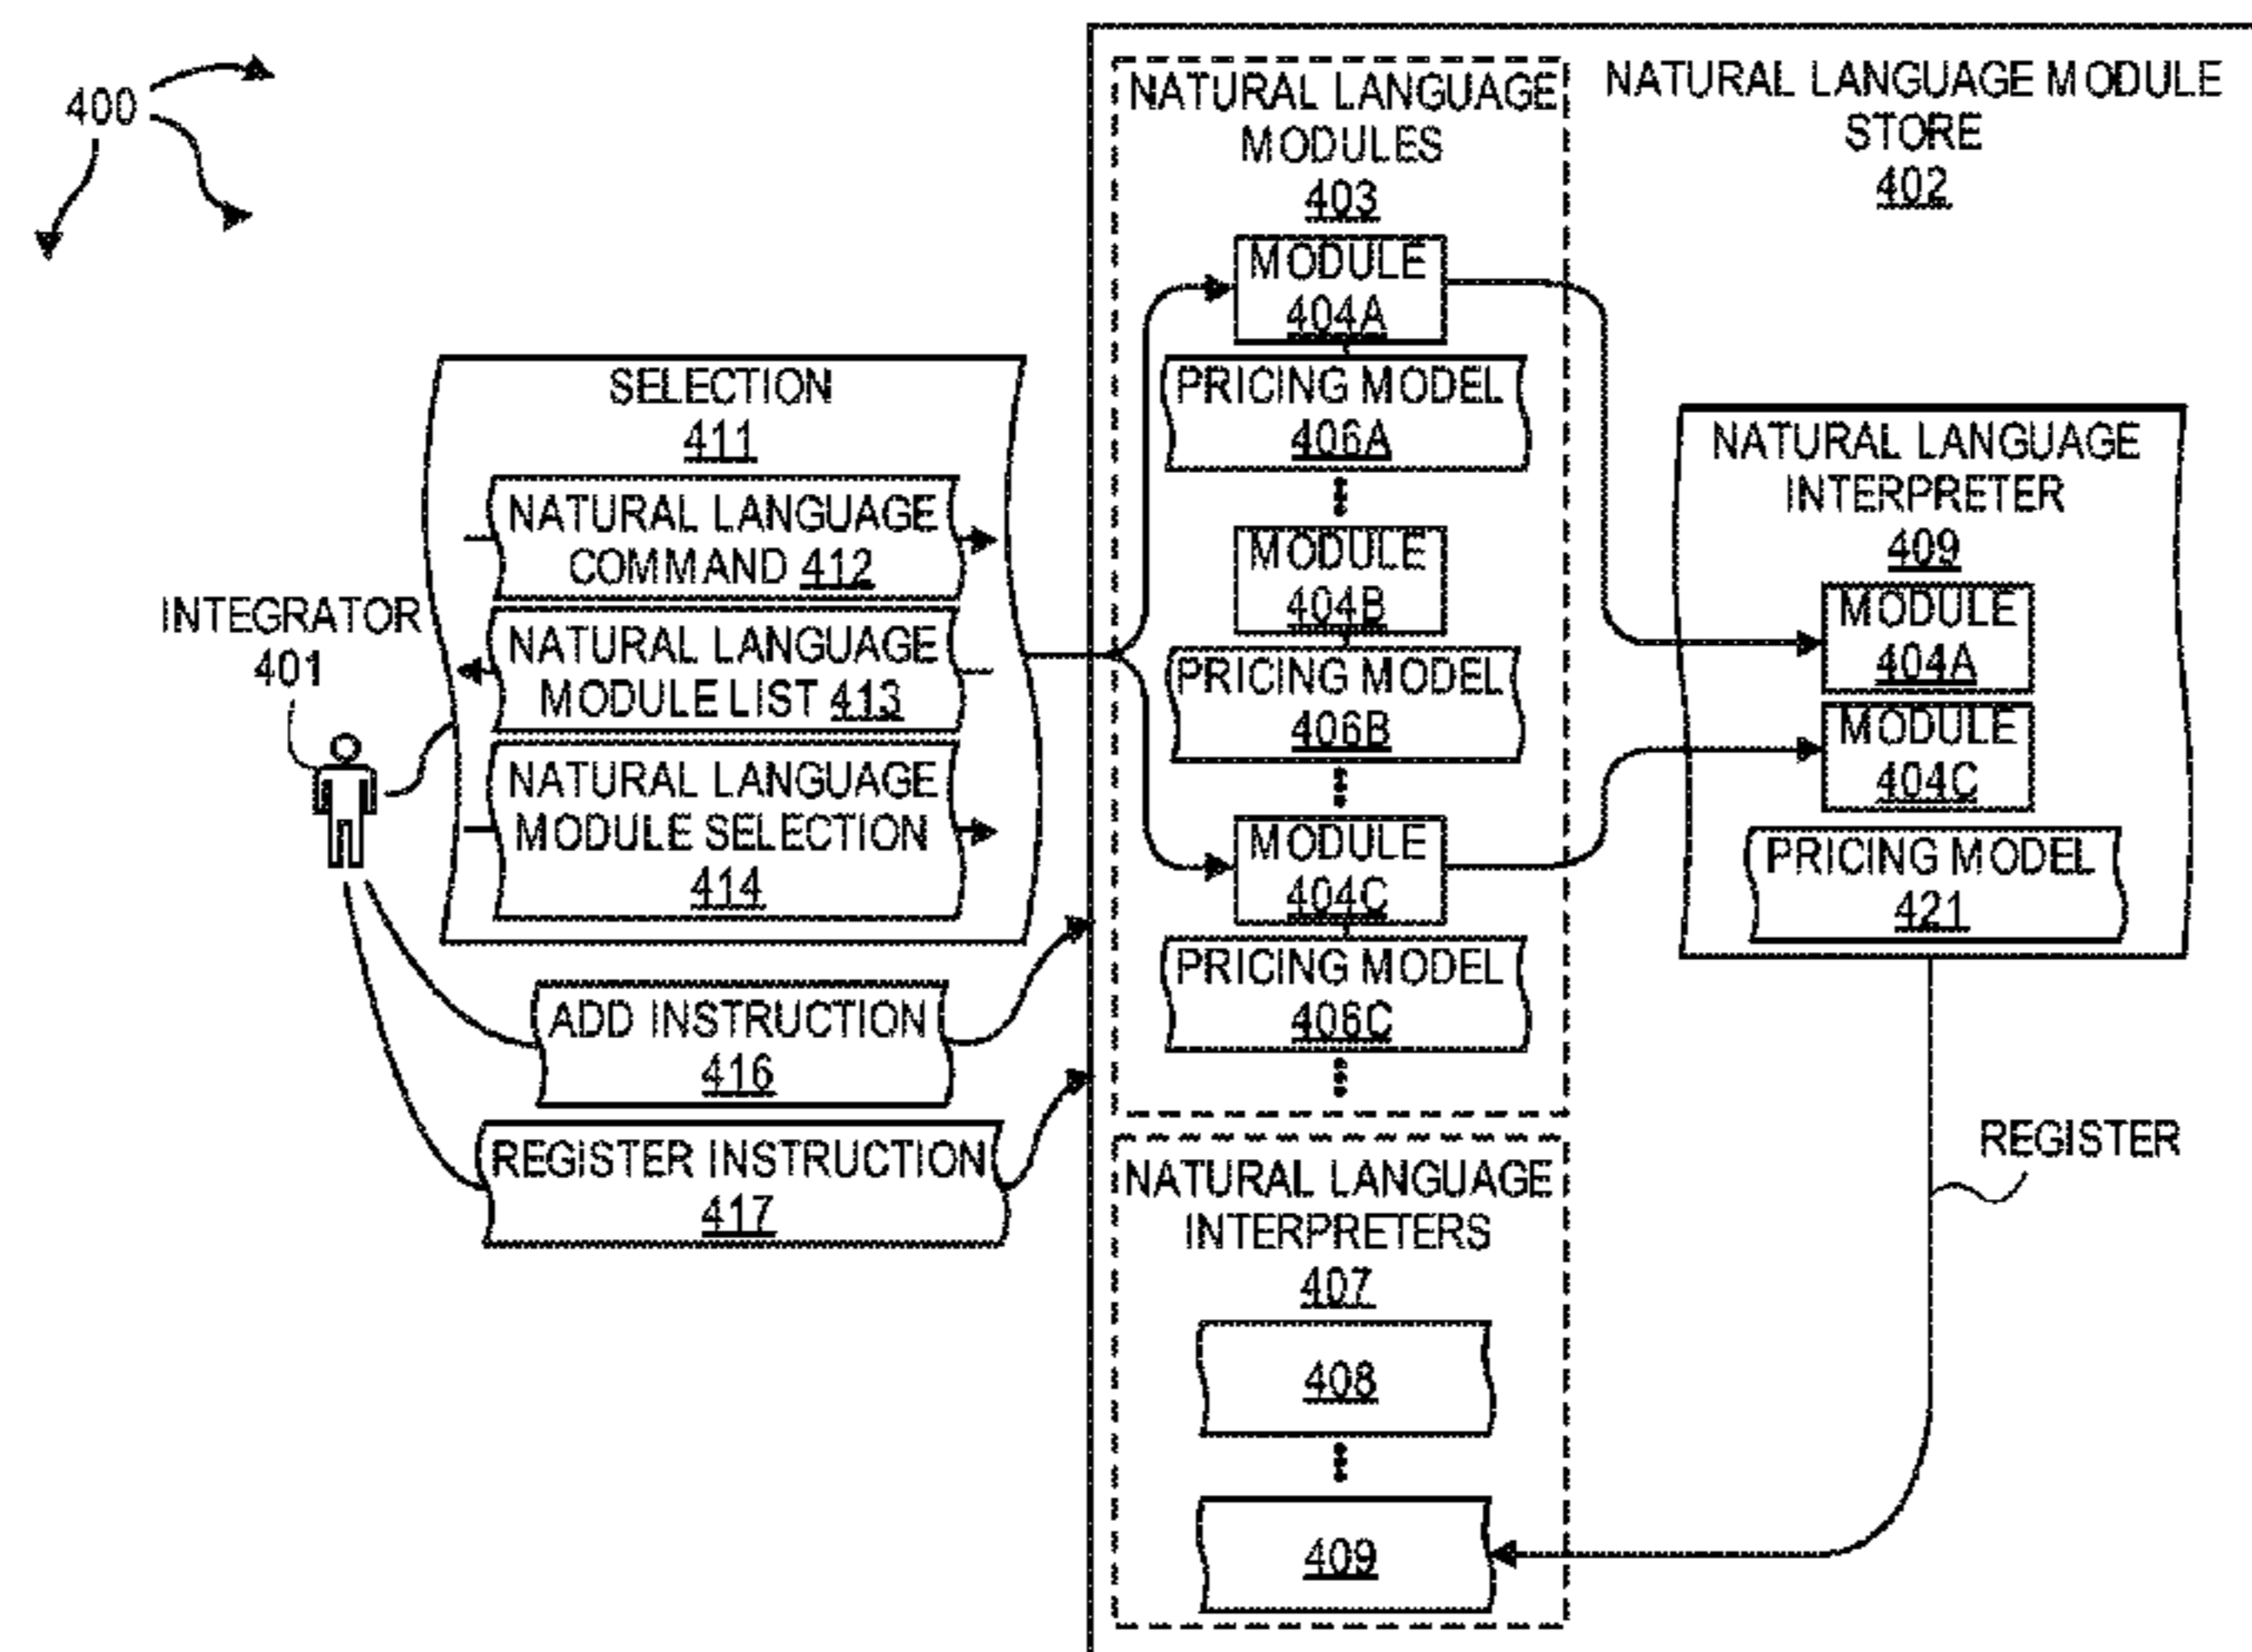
400

NATURAL LANGUAGE MODULES 403

NATURAL LANGUAGE MODULE STORE 402

MODULE 404A

PRICING MODEL 406A

MODULE 404B

PRICING MODEL 406B

MODULE 404C

PRICING MODEL 406C

SELECTION 411

NATURAL LANGUAGE COMMAND 412

NATURAL LANGUAGE MODULE LIST 413

NATURAL LANGUAGE MODULE SELECTION 414

INTEGRATOR 401

NATURAL LANGUAGE INTERPRETER 409

MODULE 404A

MODULE 404C

PRICING MODEL 421

ADD INSTRUCTION 416

REGISTER INSTRUCTION 417

REGISTER

NATURAL LANGUAGE INTERPRETERS 407

408

409